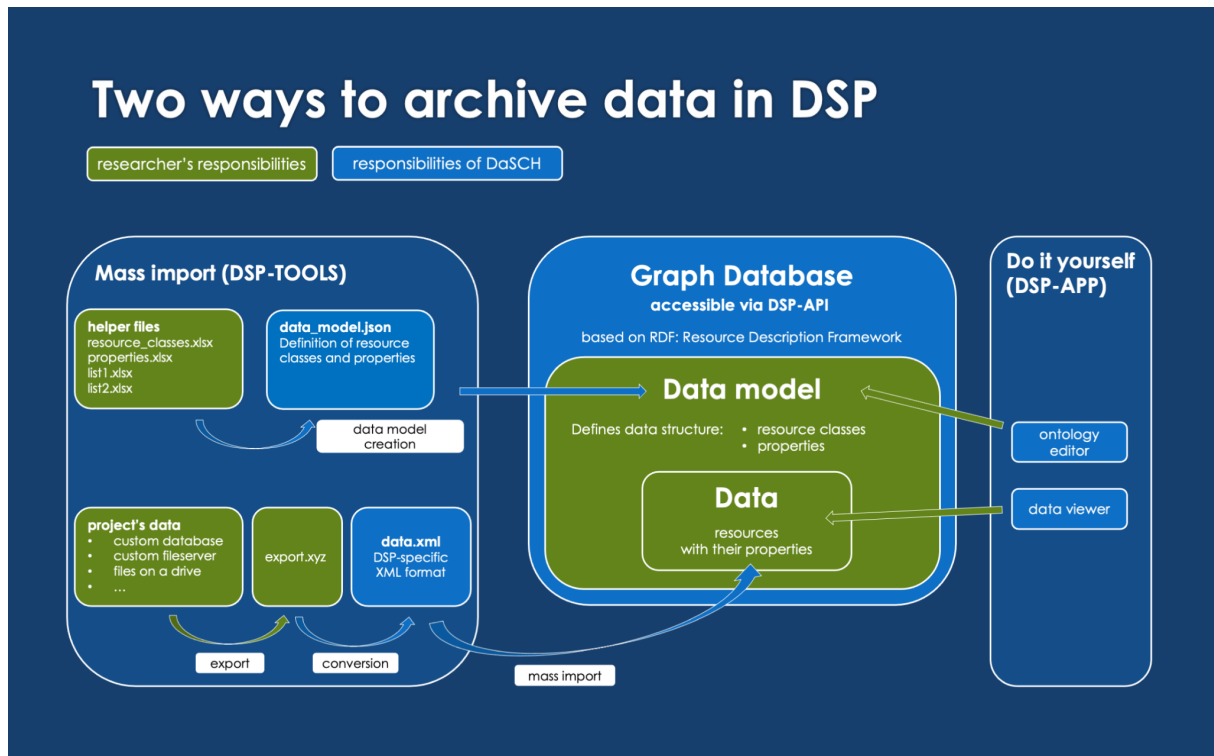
Two ways to archive data in DSP

researcher's responsibilities

responsibilities of DaSCH

Mass import (DSP-TOOLS)

helper files
resource_classes.xlsx
properties.xlsx
list1.xlsx
list2.xlsx

data_model.json
Definition of resource classes and properties

data model creation

project's data
• custom database
• custom fileserver
• files on a drive
• …

export.xyz

data.xml
DSP-specific XML format

export

conversion

mass import

Graph Database
accessible via DSP-API

based on RDF: Resource Description Framework

Data model

Defines data structure: • resource classes
• properties

Data

resources with their properties

Do it yourself (DSP-APP)

ontology editor

data viewer